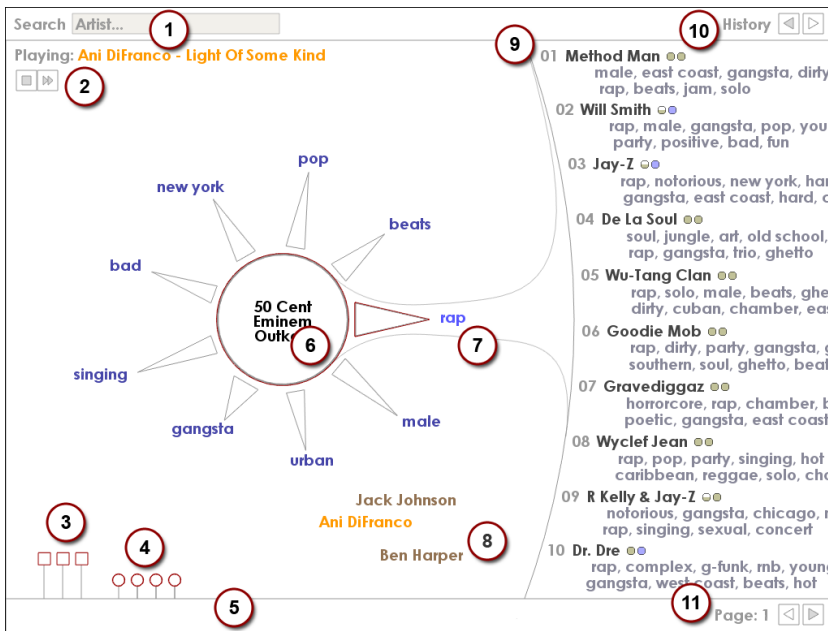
Search Artist...
1
History
10
Playing: Ani DiFranco - Light Of Some Kind
2
pop
new york
beats
bad
50 Cent
Eminem
Outk
6
rap
7
singing
gangsta
urban
male
Jack Johnson
Ani DiFranco
Ben Harper
8
3
4
5
9
01 Method Man
male, east coast, gangsta, dirty
rap, beats, jam, solo
02 Will Smith
rap, male, gangsta, pop, you
party, positive, bad, fun
03 Jay-Z
rap, notorious, new york, har
gangsta, east coast, hard, c
04 De La Soul
soul, jungle, art, old school,
rap, gangsta, trio, ghetto
05 Wu-Tang Clan
rap, solo, male, beats, ghe
dirty, cuban, chamber, eas
06 Goodie Mob
rap, dirty, party, gangsta, g
southern, soul, ghetto, beat
07 Gravediggaz
horrorcore, rap, chamber, b
poetic, gangsta, east coast
08 Wyclef Jean
rap, pop, party, singing, hot
caribbean, reggae, solo, cha
09 R Kelly & Jay-Z
notorious, gangsta, chicago, r
rap, singing, sexual, concert
10 Dr. Dre
rap, complex, g-funk, rnb, young
gangsta, west coast, beats, hot
11
Page: 1